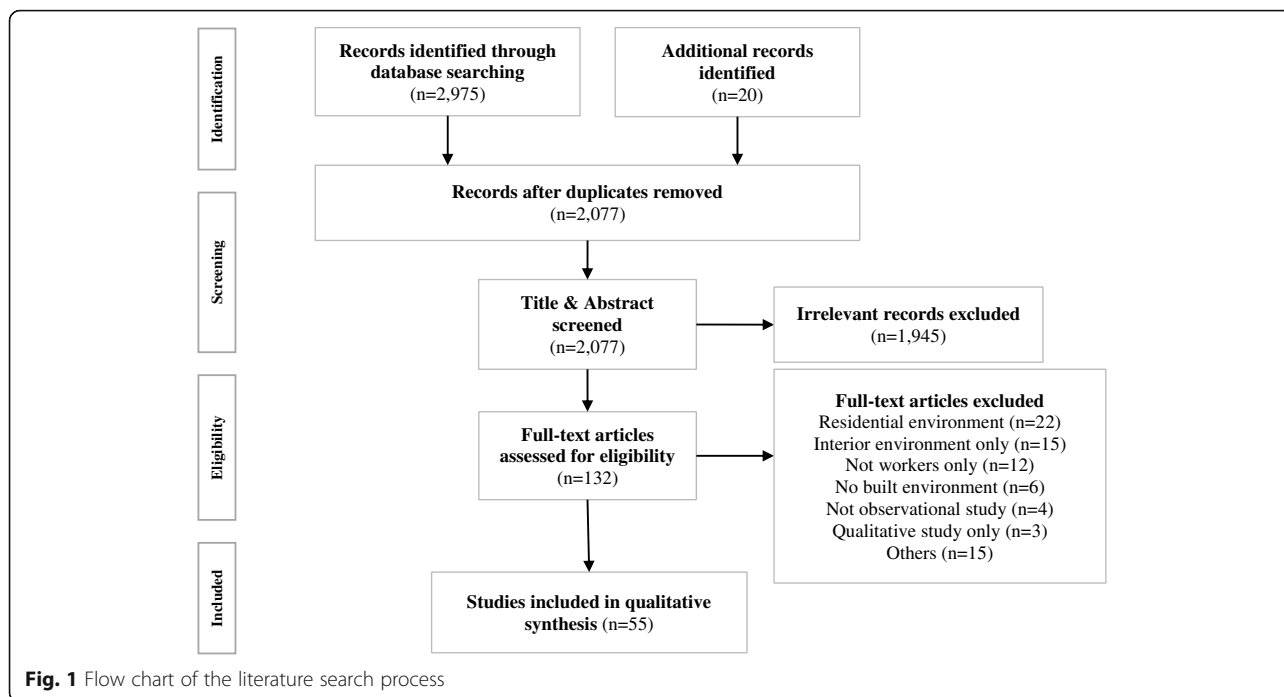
Identification

Records identified through database searching (n=2,975)

Additional records identified (n=20)

Records after duplicates removed (n=2,077)

Screening

Title & Abstract screened (n=2,077)

Irrelevant records excluded (n=1,945)

Eligibility

Full-text articles assessed for eligibility (n=132)

Full-text articles excluded
Residential environment (n=22)
Interior environment only (n=15)
Not workers only (n=12)
No built environment (n=6)
Not observational study (n=4)
Qualitative study only (n=3)
Others (n=15)

Included

Studies included in qualitative synthesis (n=55)

Fig. 1 Flow chart of the literature search process